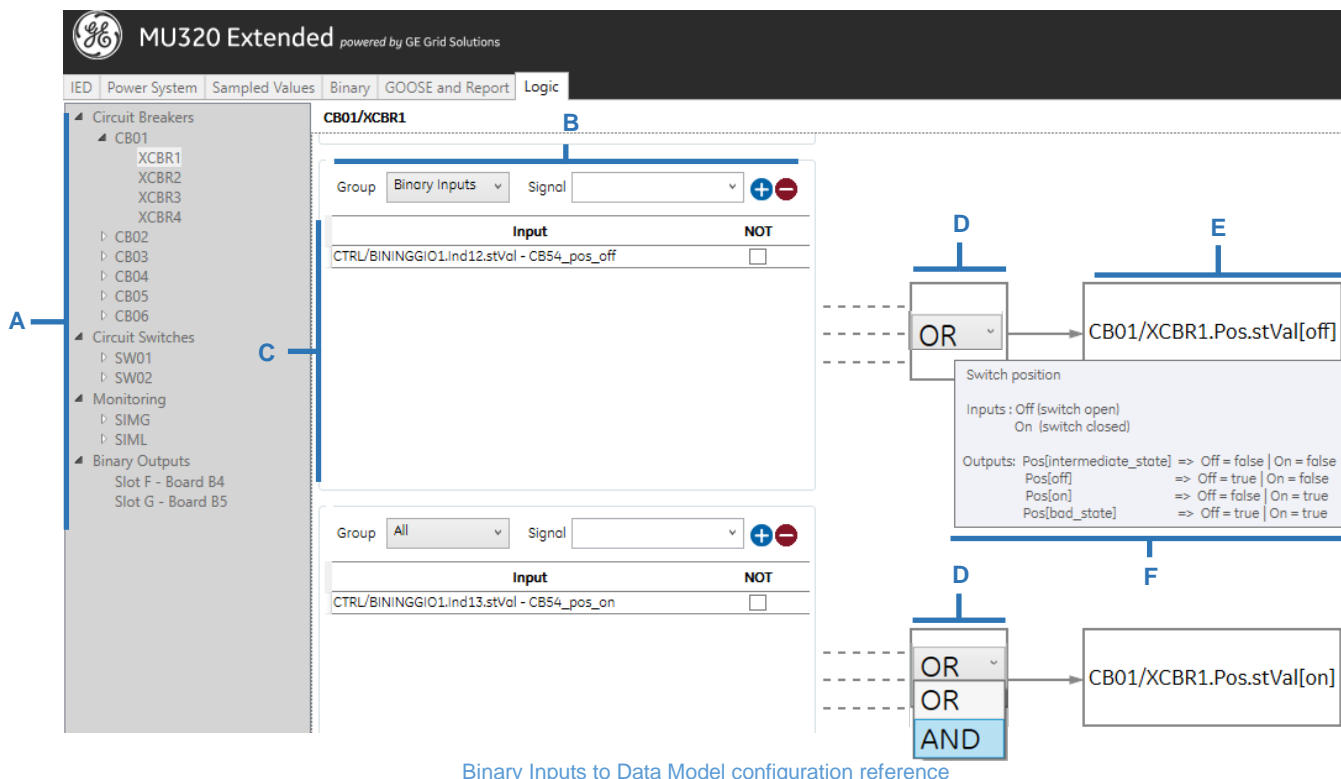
MU320 Extended powered by GE Grid Solutions

IED | Power System | Sampled Values | Binary | GOOSE and Report | Logic

Circuit Breakers
CB01
XCBR1
XCBR2
XCBR3
XCBR4
CB02
CB03
CB04
CB05
CB06
Circuit Switches
SW01
SW02
Monitoring
SIMG
SIML
Binary Outputs
Slot F - Board B4
Slot G - Board B5

A

CB01/XCBR1

B

Group Binary Inputs Signal

| Input | NOT |
|---|---|
| CTRL/BININGGIO1.Ind12.stVal - CB54_pos_off | |

C

Group All Signal

| Input | NOT |
|---|---|
| CTRL/BININGGIO1.Ind13.stVal - CB54_pos_on | |

D

E

OR

CB01/XCBR1.Pos.stVal[off]

Switch position

Inputs : Off (switch open)
On (switch closed)

Outputs: Pos[intermediate_state] => Off = false | On = false
Pos[off] => Off = true | On = false
Pos[on] => Off = false | On = true
Pos[bad_state] => Off = true | On = true

F

D

OR
OR
AND

CB01/XCBR1.Pos.stVal[on]

Binary Inputs to Data Model configuration reference